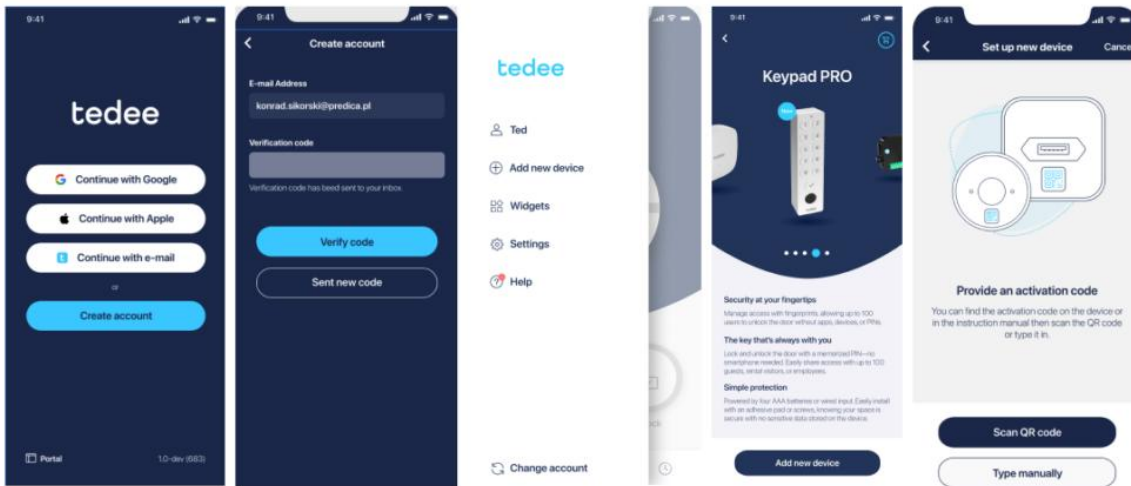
9:41

tedee

Continue with Google

Continue with Apple

Continue with e-mail

or

Create account

Portal

1.0-dev (683)

9:41

Create account

E-mail Address

konrad.sikorski@predica.pl

Verification code

Verification code has beed sent to your inbox

Verify code

Sent new code

tedee

Ted

Add new device

Widgets

Settings

Help

Change account

9:41

Keypad PRO

New

Security at your fingertips

Manage access with fingerprints, allowing up to 100 users to unlock the door without apps, devices, or PINs.

The key that's always with you

Lock and unlock the door with a memorized PIN—no smartphone needed. Easily share access with up to 100 guests, rental visitors, or employees.

Simple protection

Powered by four AAA batteries or wired input. Easily install with an adhesive pad or screws, knowing your space is secure with no sensitive data stored on the device.

Add new device

9:41

Set up new device

Cance

Provide an activation code

You can find the activation code on the device or in the instruction manual then scan the QR code or type it in.

Scan QR code

Type manually